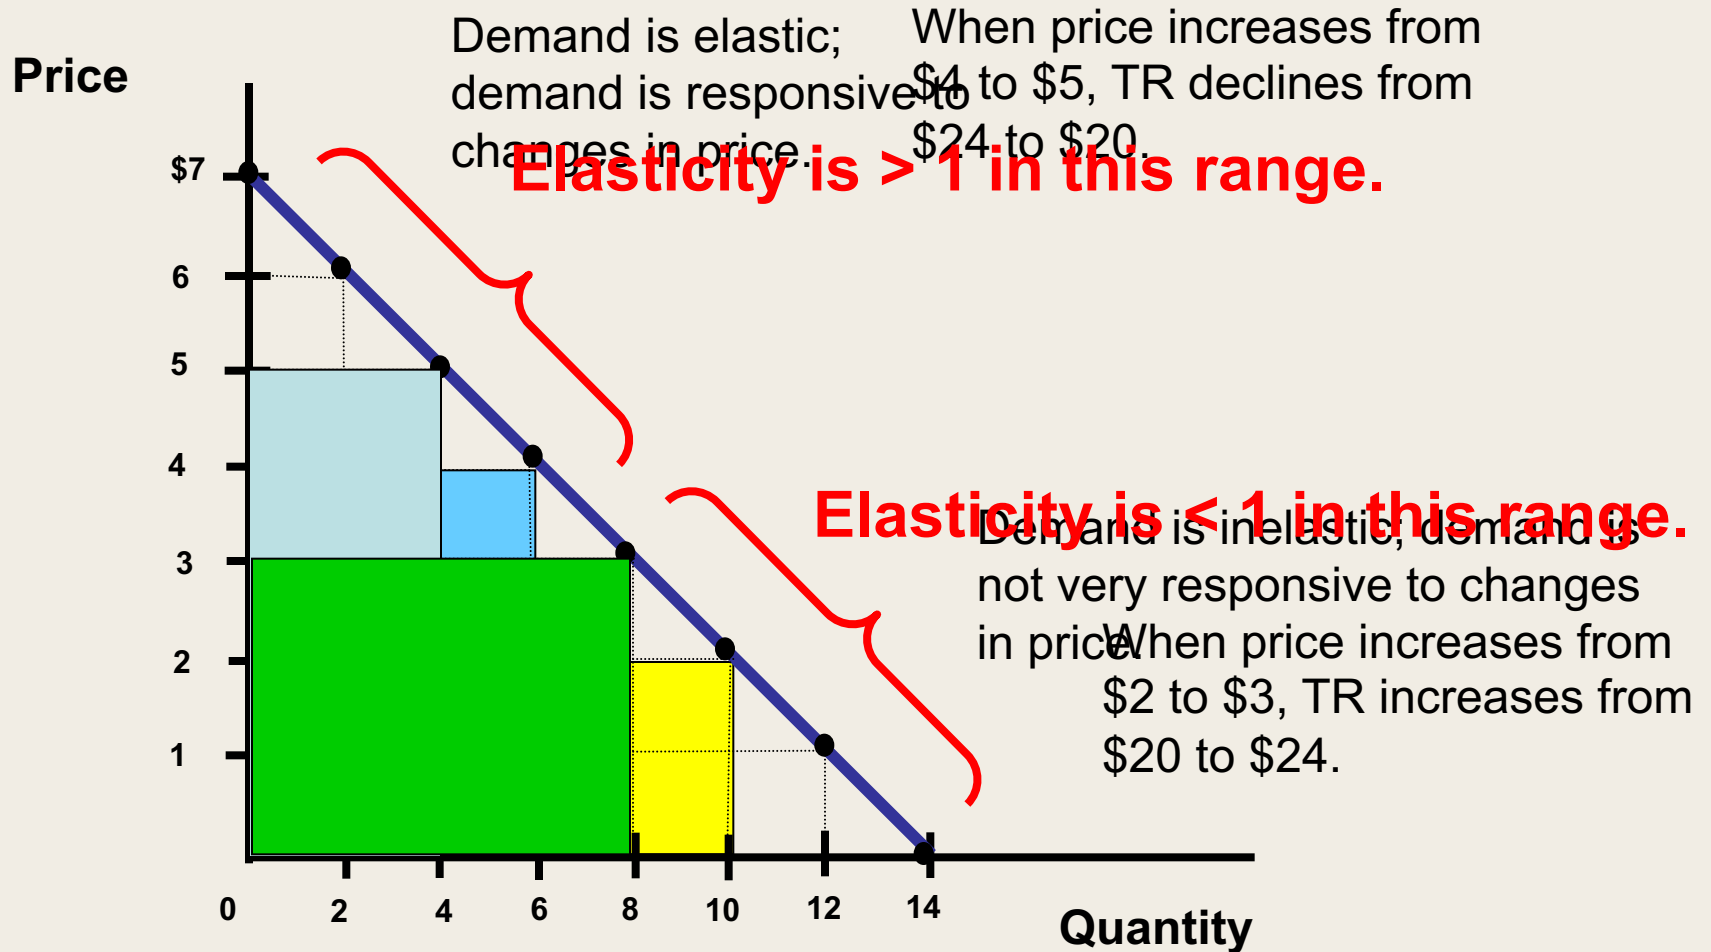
Demand is elastic; demand is responsive to changes in price.

When price increases from $4 to $5, TR declines from $24 to $20.

Elasticity is > 1 in this range.

Price

$7

6

5

4

3

2

1

0

2

4

6

8

10

12

14

Quantity

Elasticity is < 1 in this range.

Demand is inelastic; demand is not very responsive to changes in price.

When price increases from $2 to $3, TR increases from $20 to $24.